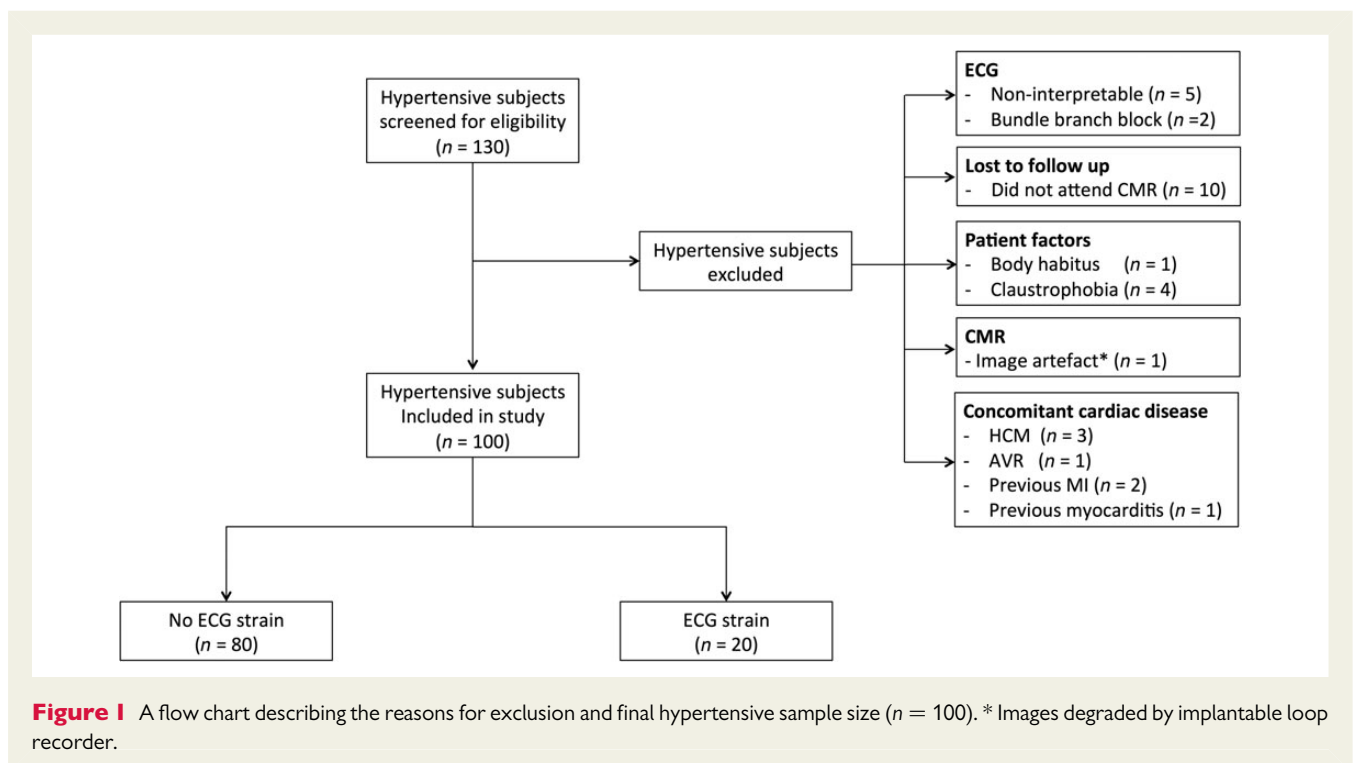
Hypertensive subjects screened for eligibility ($n$ = 130)

Hypertensive subjects excluded

ECG
- Non-interpretable ($n$ = 5)
- Bundle branch block ($n$ =2)

Lost to follow up
- Did not attend CMR ($n$ = 10)

Patient factors
- Body habitus ($n$ = 1)
- Claustrophobia ($n$ = 4)

CMR
- Image artefact* ($n$ = 1)

Concomitant cardiac disease
- HCM ($n$ = 3)
- AVR ($n$ = 1)
- Previous MI ($n$ = 2)
- Previous myocarditis ($n$ = 1)

Hypertensive subjects Included in study ($n$ = 100)

No ECG strain ($n$ = 80)

ECG strain ($n$ = 20)

Figure 1 A flow chart describing the reasons for exclusion and final hypertensive sample size ($n = 100$). * Images degraded by implantable loop recorder.